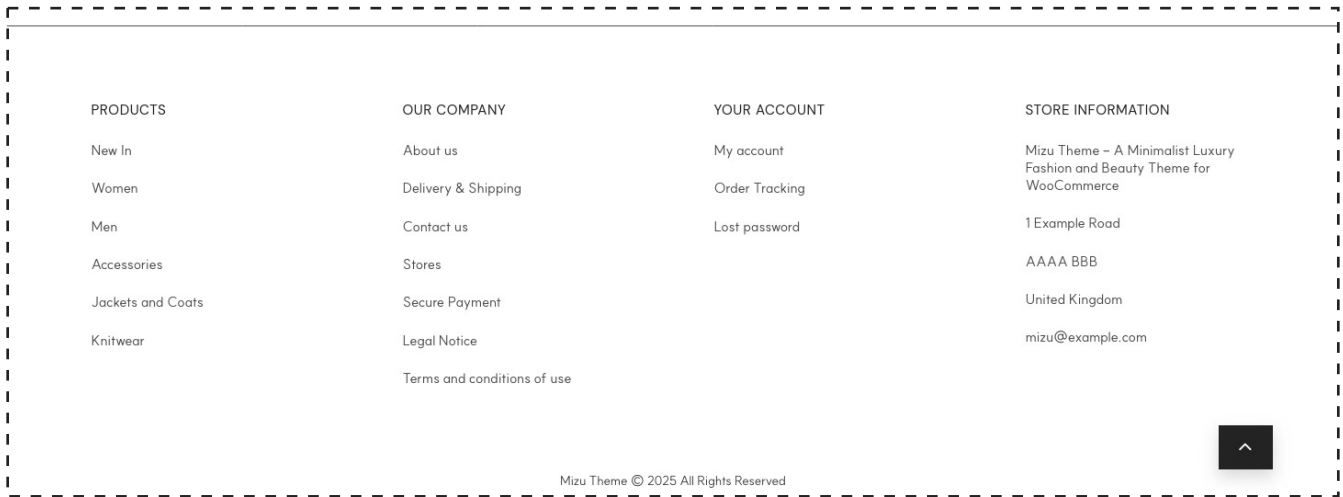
PRODUCTS

New In

Women

Men

Accessories

Jackets and Coats

Knitwear

OUR COMPANY

About us

Delivery & Shipping

Contact us

Stores

Secure Payment

Legal Notice

Terms and conditions of use

YOUR ACCOUNT

My account

Order Tracking

Lost password

STORE INFORMATION

Mizu Theme – A Minimalist Luxury Fashion and Beauty Theme for WooCommerce

1 Example Road

AAAA BBB

United Kingdom

mizu@example.com

Mizu Theme © 2025 All Rights Reserved